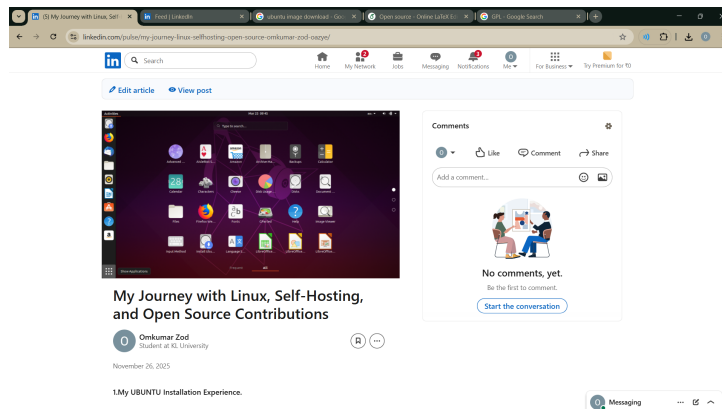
(5) My Journey with Linux, Self
Feed | LinkedIn
ubuntu image download - Goo
Open source - Online LaTeX E
GPL - Google Search

linkedin.com/pulse/my-journey-linux-selfhosting-open-source-omkumar-zod-oazye/

Search
Home
My Network
Jobs
Messaging
Notifications
Me
For Business
Try Premium for ₹0

Edit article
View post

Activities
Type to search...
Show Applications

Comments
Like
Comment
Share
Add a comment...
No comments, yet.
Be the first to comment.
Start the conversation

My Journey with Linux, Self-Hosting, and Open Source Contributions

Omkumar Zod
Student at KL University

November 26, 2025

1.My UBUNTU Installation Experience.

Messaging